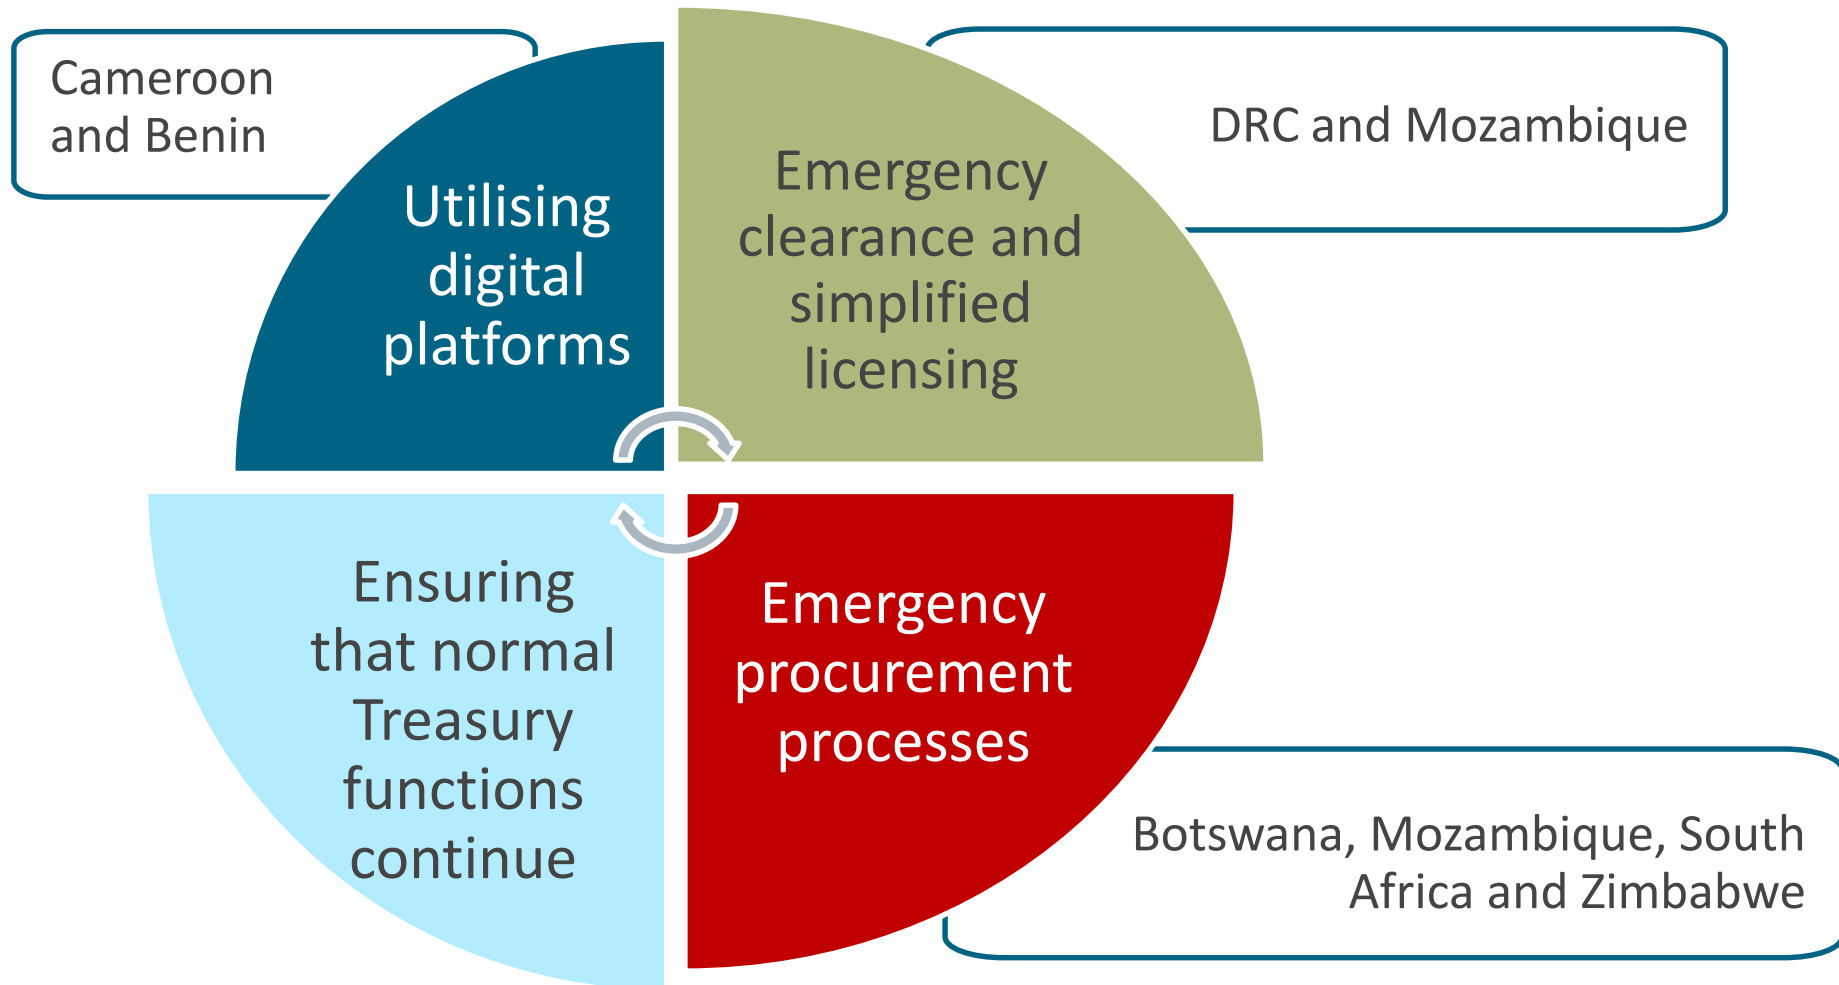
Cameroon and Benin

Utilising digital platforms

DRC and Mozambique

Emergency clearance and simplified licensing

Ensuring that normal Treasury functions continue

Emergency procurement processes

Botswana, Mozambique, South Africa and Zimbabwe